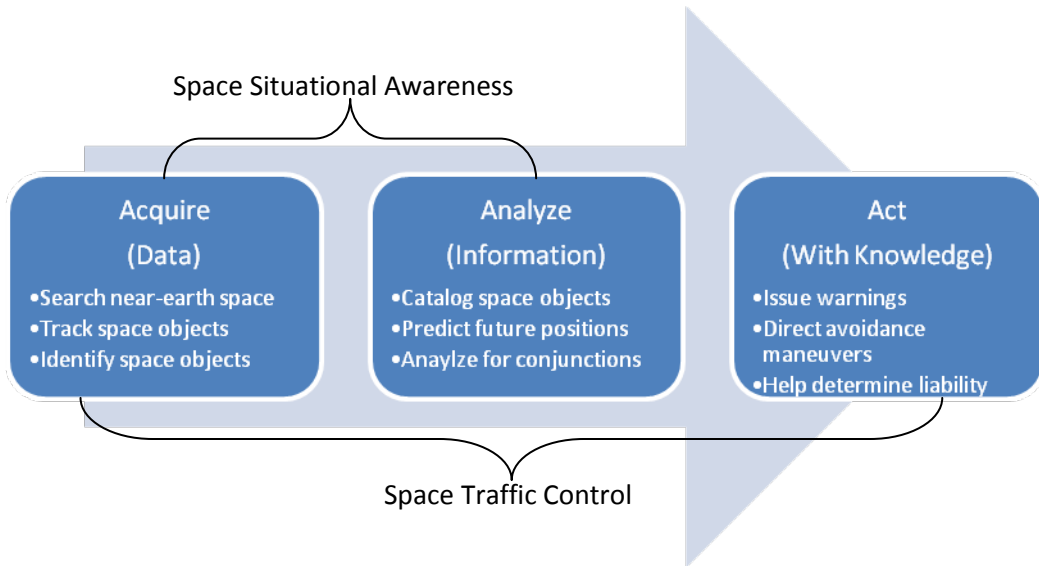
Space Situational Awareness

Acquire
(Data)
•Search near-earth space
•Track space objects
•Identify space objects

Analyze
(Information)
•Catalog space objects
•Predict future positions
•Anaylze for conjunctions

Act
(With Knowledge)
•Issue warnings
•Direct avoidance maneuvers
•Help determine liability

Space Traffic Control